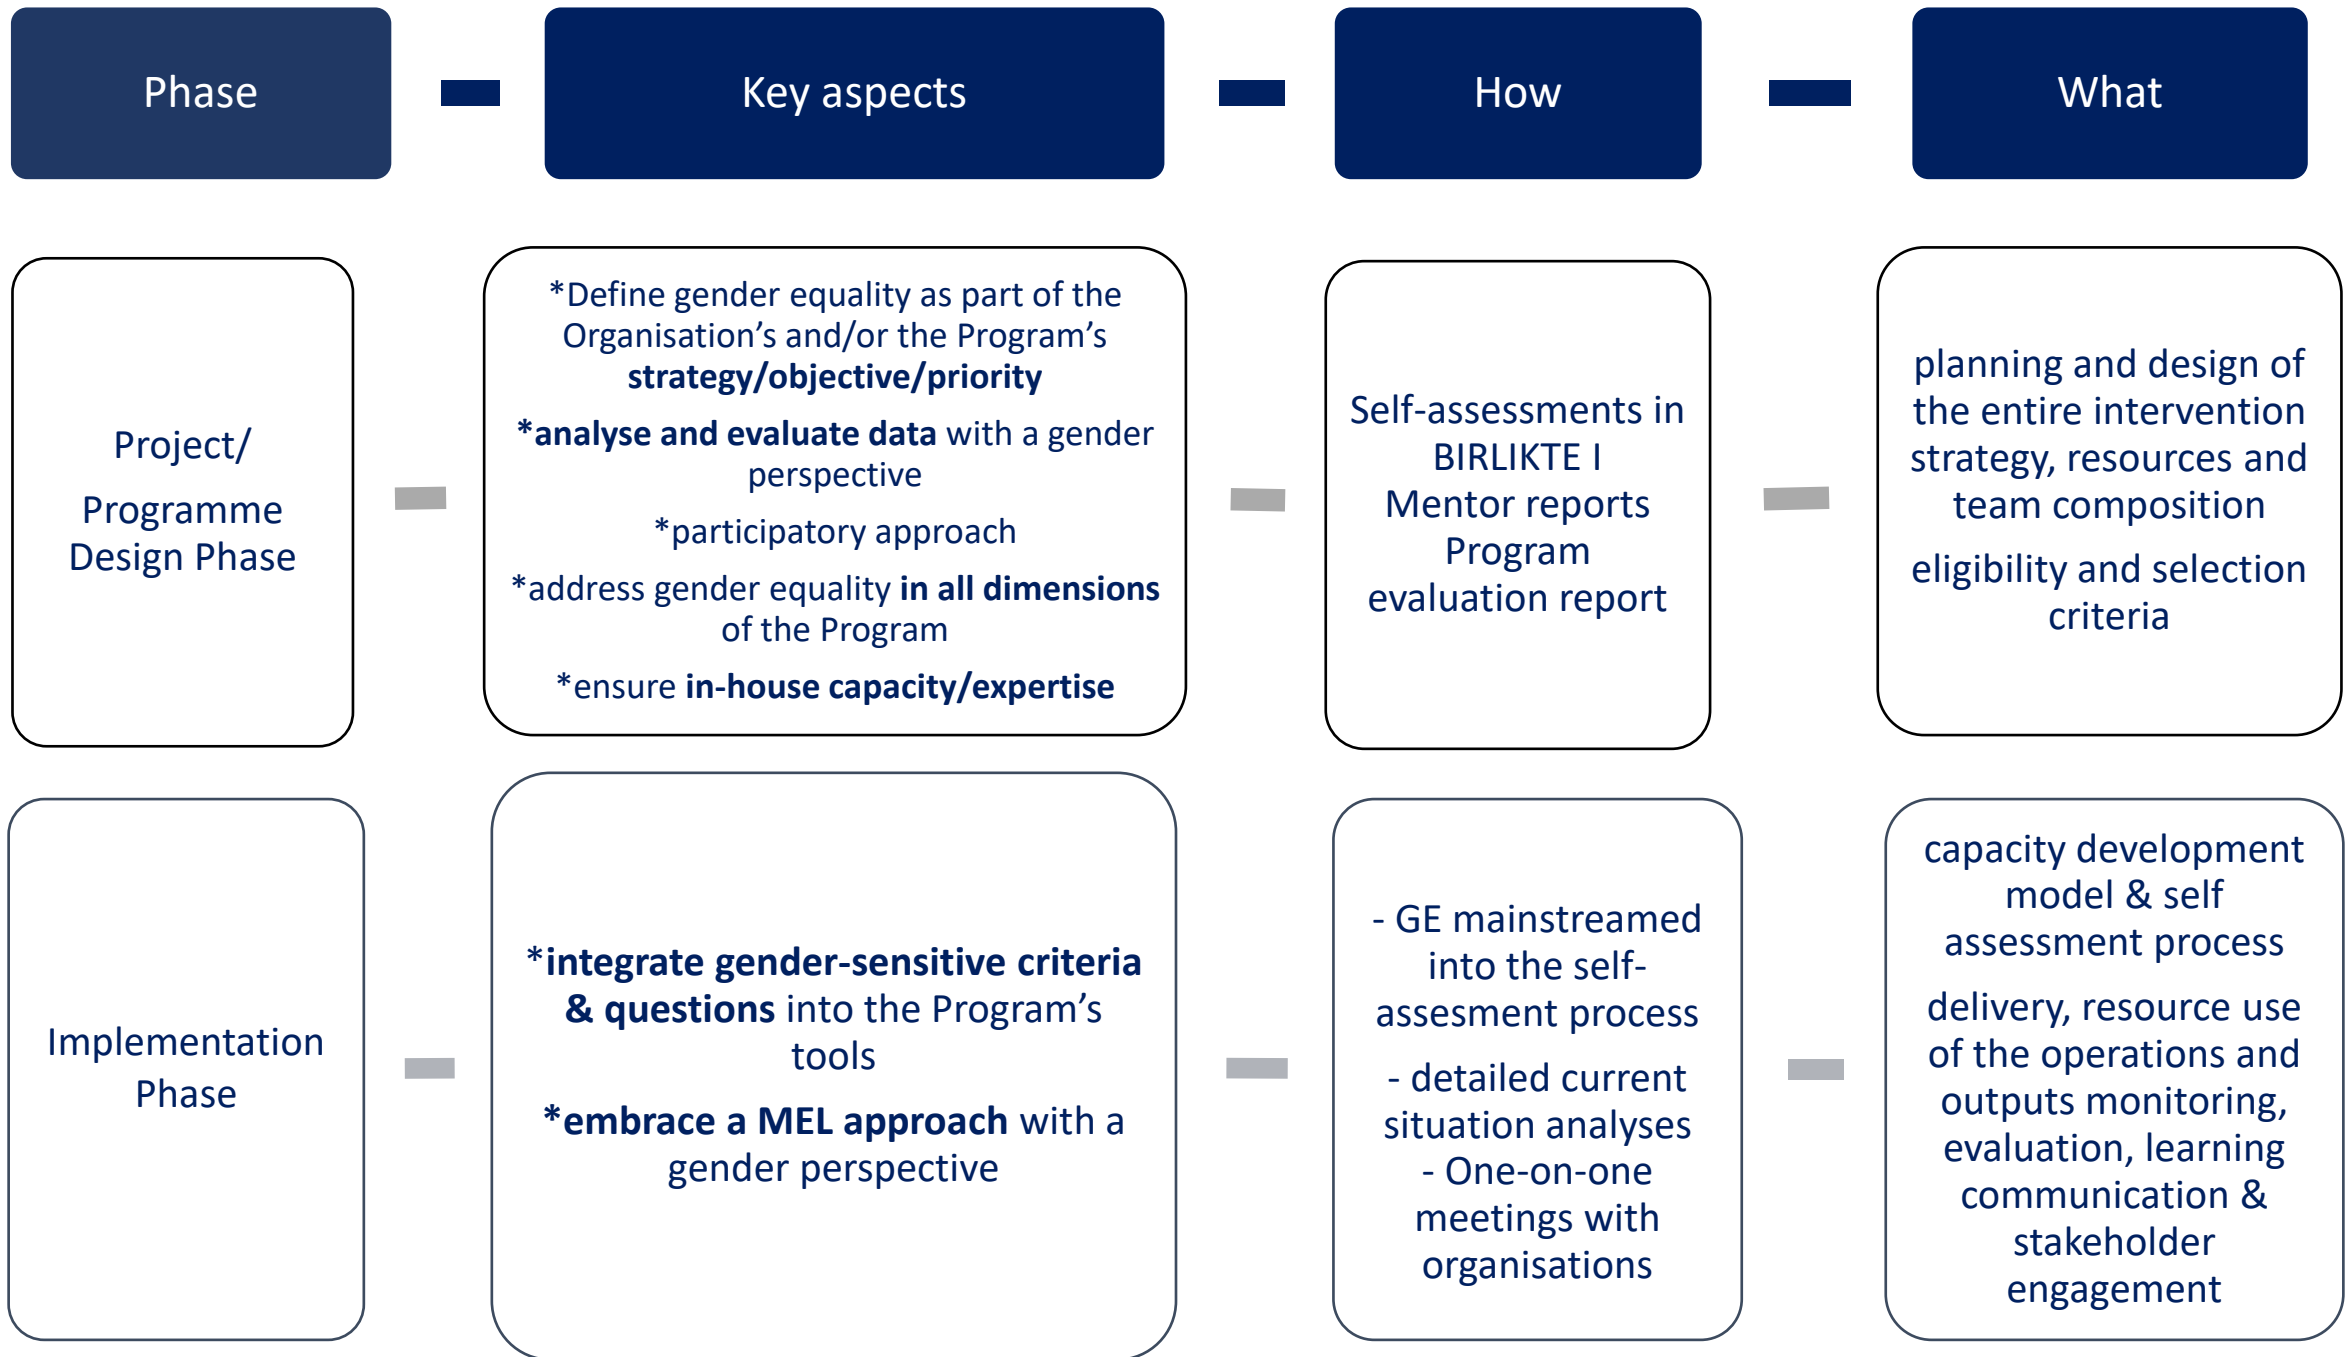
Phase

Key aspects

How

What

Project/
Programme Design Phase

*Define gender equality as part of the Organisation’s and/or the Program’s **strategy/objective/priority**

***analyse and evaluate data** with a gender perspective

*participatory approach

*address gender equality **in all dimensions** of the Program

*ensure **in-house capacity/expertise**

Self-assessments in BIRLIKTE I
Mentor reports
Program evaluation report

planning and design of the entire intervention strategy, resources and team composition

eligibility and selection criteria

Implementation Phase

***integrate gender-sensitive criteria & questions** into the Program’s tools

***embrace a MEL approach** with a gender perspective

- GE mainstreamed into the self-assesment process

- detailed current situation analyses
- One-on-one meetings with organisations

capacity development model & self assessment process

delivery, resource use of the operations and outputs monitoring, evaluation, learning communication & stakeholder engagement